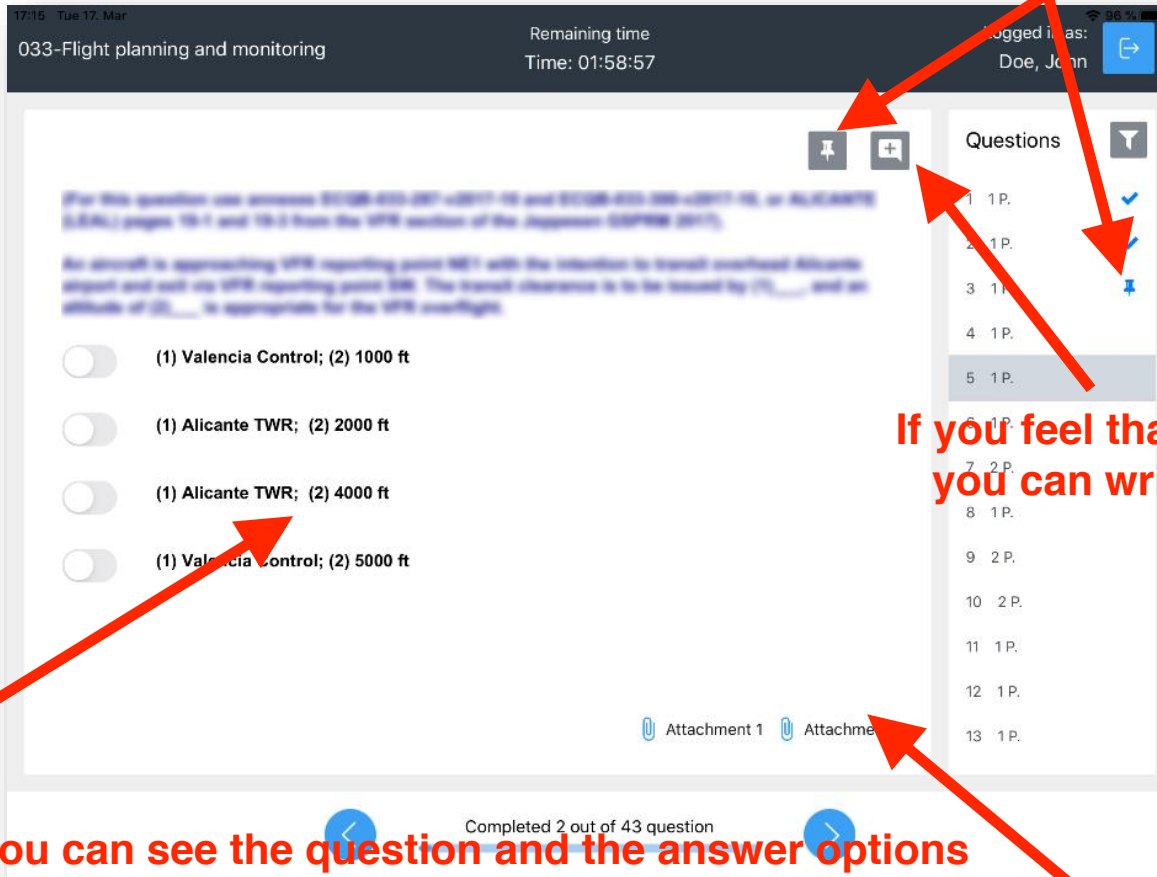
17:15 Tue 17. Mar

033-Flight planning and monitoring

Remaining time
Time: 01:58:57

Logged in as:
Doe, John

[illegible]

(1) Valencia Control; (2) 1000 ft

(1) Alicante TWR; (2) 2000 ft

(1) Alicante TWR; (2) 4000 ft

(1) Valencia Control; (2) 5000 ft

Attachment 1 Attachme

Questions

1 1 P.
2 1 P.
3 1 P.
4 1 P.
5 1 P.
6 1 P.
7 2 P.
8 1 P.
9 2 P.
10 2 P.
11 1 P.
12 1 P.
13 1 P.

If you feel tha
you can wr

Completed 2 out of 43 question

ou can see the question and the answer options